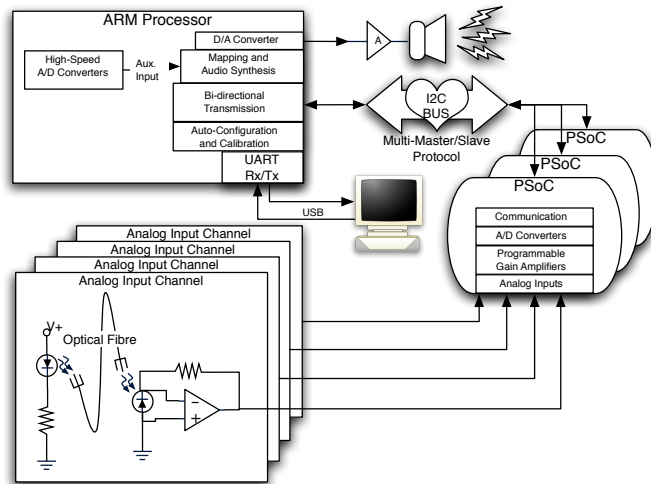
ARM Processor

High-Speed A/D Converters

Aux. Input

D/A Converter

Mapping and Audio Synthesis

Bi-directional Transmission

Auto-Configuration and Calibration

UART Rx/Tx

A

I2C BUS

Multi-Master/Slave Protocol

PSoC

PSoC

PSoC

Communication

A/D Converters

Programmable Gain Amplifiers

Analog Inputs

USB

Analog Input Channel

Analog Input Channel

Analog Input Channel

Analog Input Channel

V+

Optical Fibre

−

+